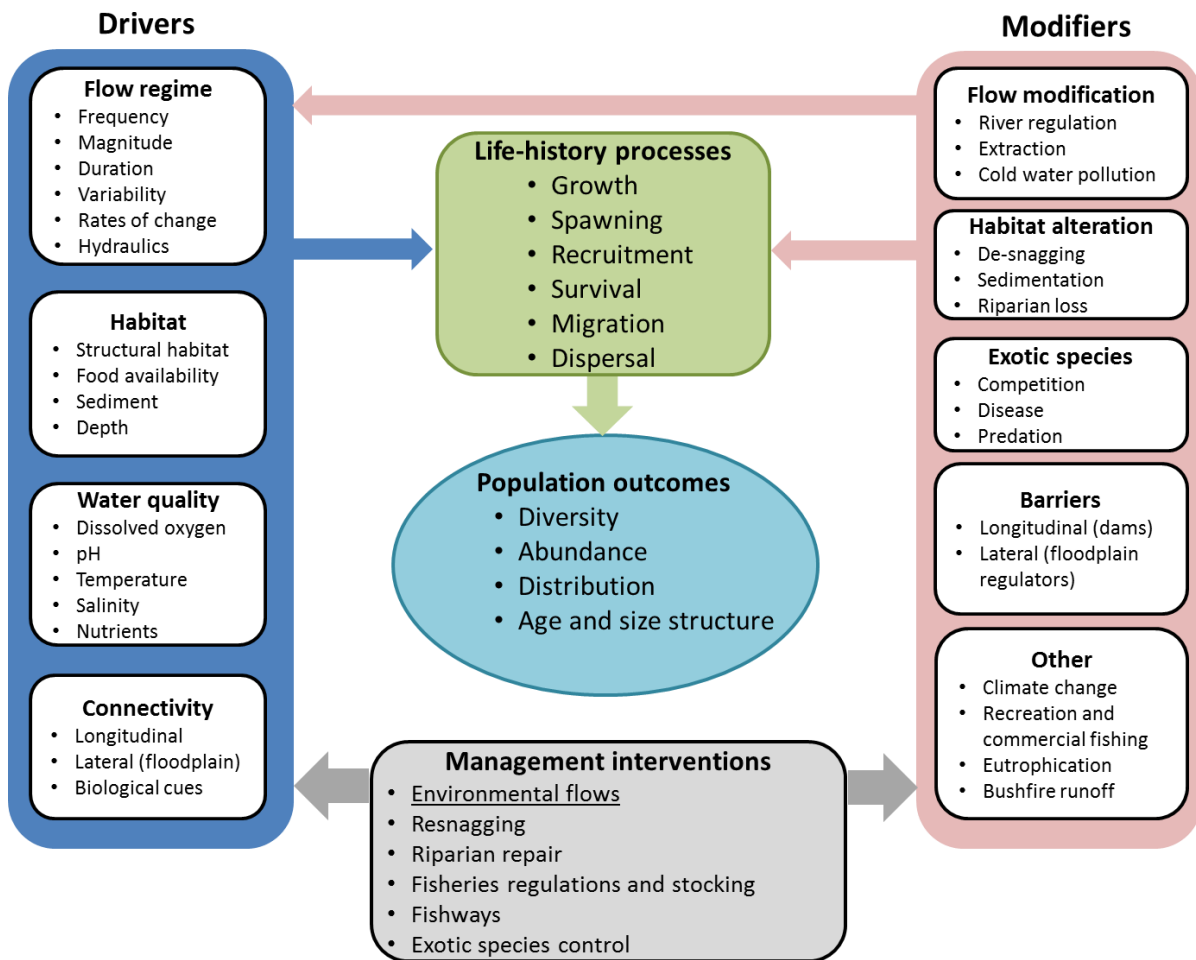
Drivers

Flow regime
- Frequency
- Magnitude
- Duration
- Variability
- Rates of change
- Hydraulics

Habitat
- Structural habitat
- Food availability
- Sediment
- Depth

Water quality
- Dissolved oxygen
- pH
- Temperature
- Salinity
- Nutrients

Connectivity
- Longitudinal
- Lateral (floodplain)
- Biological cues

Life-history processes
- Growth
- Spawning
- Recruitment
- Survival
- Migration
- Dispersal

Population outcomes
- Diversity
- Abundance
- Distribution
- Age and size structure

Management interventions
- Environmental flows
- Resnagging
- Riparian repair
- Fisheries regulations and stocking
- Fishways
- Exotic species control

Modifiers

Flow modification
- River regulation
- Extraction
- Cold water pollution

Habitat alteration
- De-snagging
- Sedimentation
- Riparian loss

Exotic species
- Competition
- Disease
- Predation

Barriers
- Longitudinal (dams)
- Lateral (floodplain regulators)

Other
- Climate change
- Recreation and commercial fishing
- Eutrophication
- Bushfire runoff